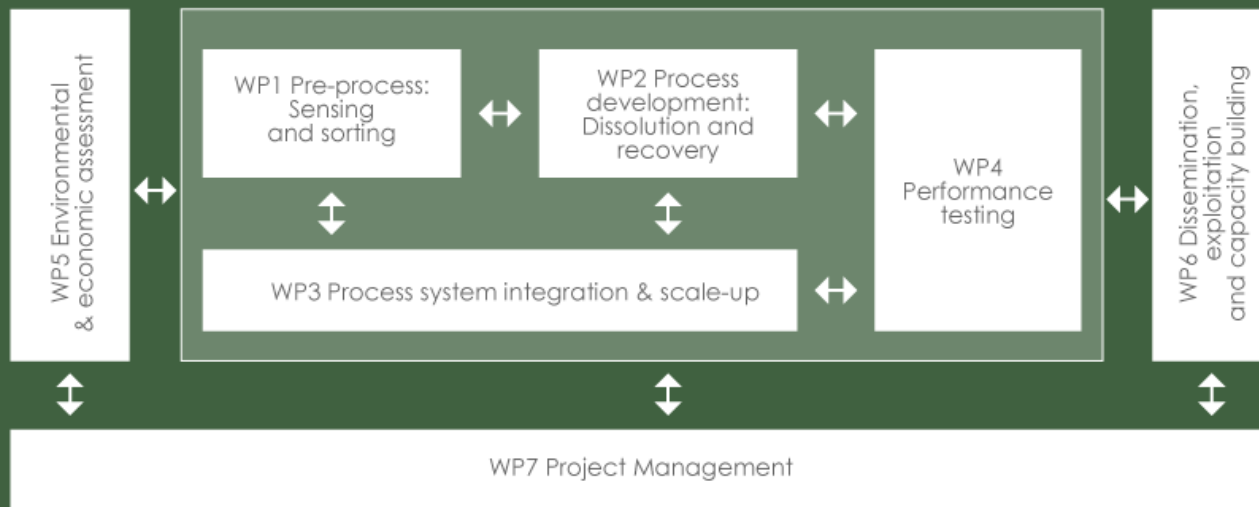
WP5 Environmental & economic assessment

WP1 Pre-process: Sensing and sorting

WP2 Process development: Dissolution and recovery

WP4 Performance testing

WP3 Process system integration & scale-up

WP6 Dissemination, exploitation and capacity building

WP7 Project Management